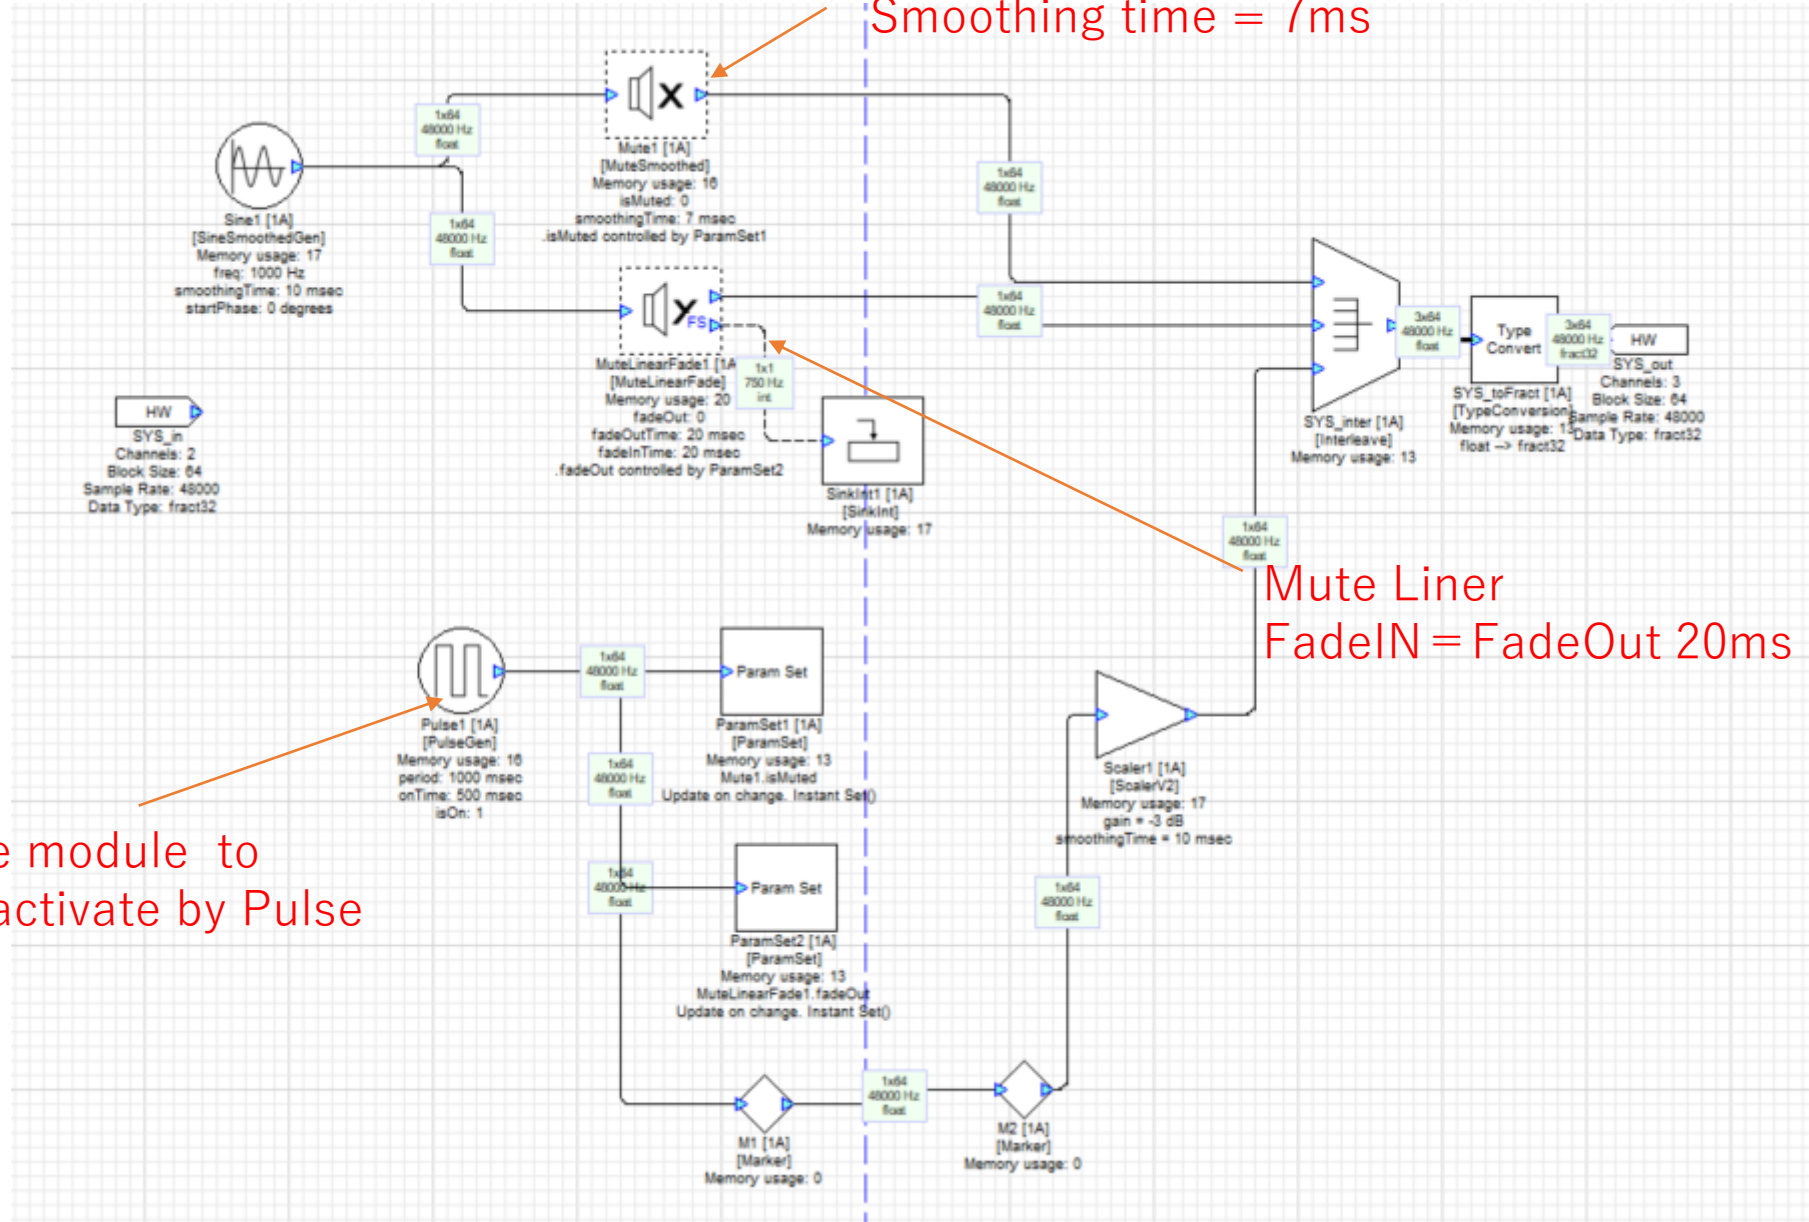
Smoothing time = 7ms

1x64
48000 Hz
float

Mute1 [1A]
[MuteSmoothed]
Memory usage: 16
isMuted: 0
smoothingTime: 7 msec
.isMuted controlled by ParamSet1

1x64
48000 Hz
float

Sine1 [1A]
[SineSmoothedGen]
Memory usage: 17
freq: 1000 Hz
smoothingTime: 10 msec
startPhase: 0 degrees

1x64
48000 Hz
float

1x64
48000 Hz
float

FS

MuteLinearFade1 [1A]
[MuteLinearFade]
Memory usage: 20
fadeOut: 0
fadeOutTime: 20 msec
fadeInTime: 20 msec
.fadeOut controlled by ParamSet2

1x1
750 Hz
int

HW
SYS_in
Channels: 2
Block Size: 64
Sample Rate: 48000
Data Type: fract32

SinkInt1 [1A]
[SinkInt]
Memory usage: 17

1x64
48000 Hz
float

SYS_inter [1A]
[Interleave]
Memory usage: 13

3x64
48000 Hz
float

Type
Convert

SYS_toFract [1A]
[TypeConversion]
Memory usage: 13
float --> fract32

3x64
48000 Hz
fract32

HW
SYS_out
Channels: 3
Block Size: 64
Sample Rate: 48000
Data Type: fract32

1x64
48000 Hz
float

Mute Liner
FadeIN = FadeOut 20ms

1x64
48000 Hz
float

Param Set

Pulse1 [1A]
[PulseGen]
Memory usage: 16
period: 1000 msec
onTime: 500 msec
isOn: 1

ParamSet1 [1A]
[ParamSet]
Memory usage: 13
Mute1.isMuted
Update on change. Instant Set()

1x64
48000 Hz
float

Scaler1 [1A]
[ScalerV2]
Memory usage: 17
gain = -3 dB
smoothingTime = 10 msec

e module to
activate by Pulse

1x64
48000 Hz
float

Param Set

ParamSet2 [1A]
[ParamSet]
Memory usage: 13
MuteLinearFade1.fadeOut
Update on change. Instant Set()

1x64
48000 Hz
float

1x64
48000 Hz
float

M1 [1A]
[Marker]
Memory usage: 0

M2 [1A]
[Marker]
Memory usage: 0